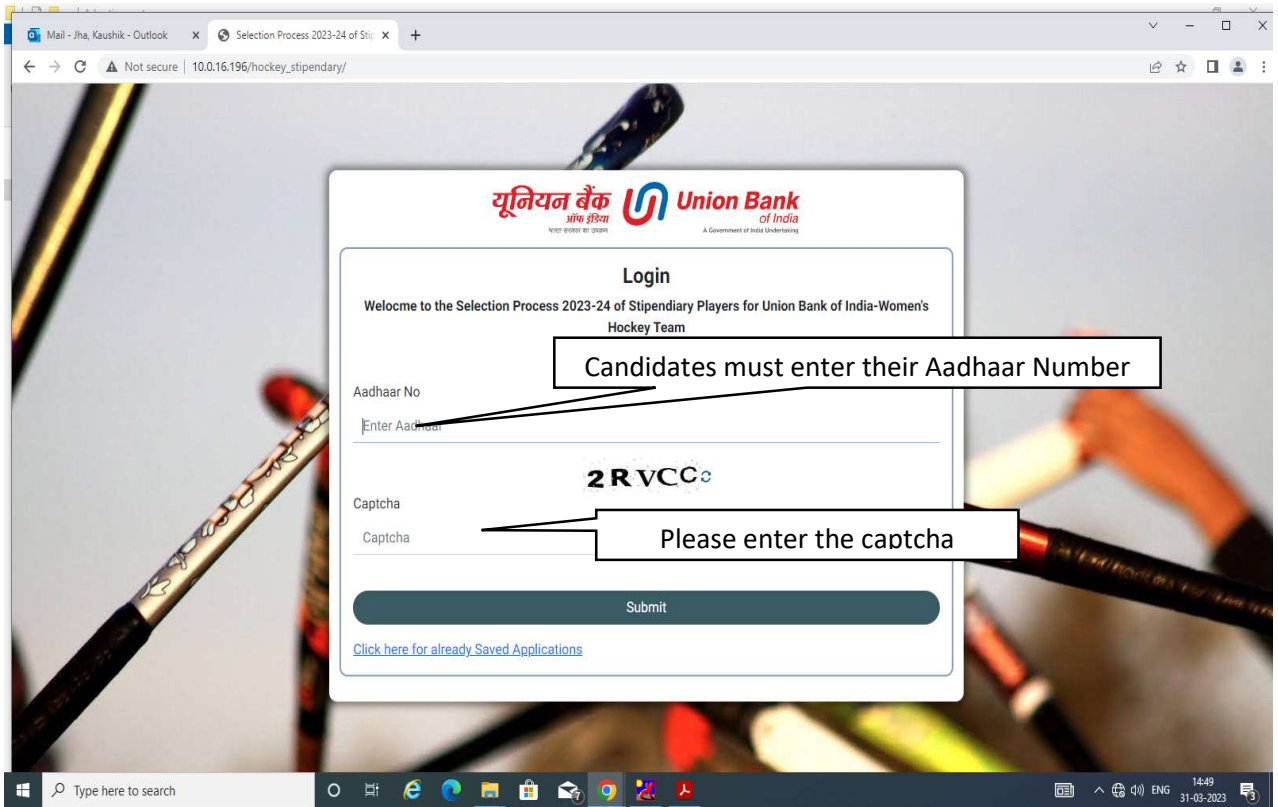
Mail - Jha, Kaushik - Outlook
Selection Process 2023-24 of Stip
Not secure | 10.0.16.196/hockey_stipendary/

यूनियन बैंक ऑफ़ इंडिया
भारत सरकार का उपक्रम
Union Bank of India
A Government of India Undertaking

Login

Welocme to the Selection Process 2023-24 of Stipendiary Players for Union Bank of India-Women's Hockey Team

Candidates must enter their Aadhaar Number

Aadhaar No

Enter Aadhaar

2RVCC

Captcha

Captcha

Please enter the captcha

Submit

Click here for already Saved Applications

Type here to search

ENG 14:49 31-03-2023